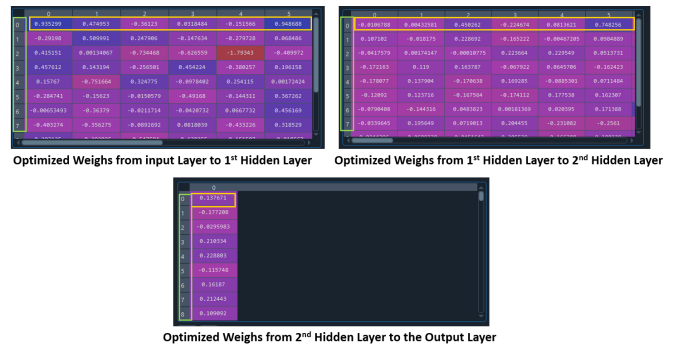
|  | 0 | 1 | 2 | 3 | 4 | 5 |
|---|---|---|---|---|---|---|
| 0 | 0.935209 | 0.474053 | -0.36123 | 0.0318484 | -0.151566 | 0.948688 |
| 1 | -0.29198 | 0.509991 | 0.247906 | -0.147634 | -0.279728 | 0.068486 |
| 2 | 0.415151 | 0.00134067 | -0.734468 | -0.626559 | -1.79343 | -0.409972 |
| 3 | 0.457612 | 0.143194 | -0.256501 | 0.454224 | -0.380257 | 0.196158 |
| 4 | 0.15767 | -0.751664 | 0.324775 | -0.0970402 | 0.254115 | 0.00172424 |
| 5 | -0.284741 | -0.15623 | -0.0150579 | -0.49168 | -0.144311 | 0.367262 |
| 6 | -0.00653493 | -0.36379 | -0.0211714 | -0.0420732 | 0.0667732 | 0.456169 |
| 7 | -0.403274 | -0.356275 | -0.0892692 | 0.0010039 | -0.433226 | 0.318529 |

Optimized Weighs from input Layer to 1st Hidden Layer

|  | 0 | 1 | 2 | 3 | 4 | 5 |
|---|---|---|---|---|---|---|
| 0 | -0.0106788 | 0.00432581 | 0.450262 | -0.224674 | 0.0813621 | 0.748256 |
| 1 | 0.107102 | -0.018175 | 0.228692 | -0.165222 | -0.00467205 | 0.0984869 |
| 2 | -0.0417579 | 0.00174147 | -0.00010775 | 0.223664 | 0.129549 | 0.0513731 |
| 3 | -0.172163 | 0.119 | 0.183787 | -0.067922 | 0.0649706 | -0.162423 |
| 4 | -0.178077 | 0.137904 | -0.170638 | 0.169205 | -0.0885301 | 0.071148 |
| 5 | -0.12092 | 0.123716 | -0.167504 | -0.174112 | 0.177538 | 0.102307 |
| 6 | -0.0790408 | -0.144316 | 0.0483623 | 0.00161369 | 0.020395 | 0.171388 |
| 7 | -0.0539645 | 0.195049 | 0.0719013 | 0.204455 | -0.251882 | -0.2561 |

Optimized Weighs from 1st Hidden Layer to 2nd Hidden Layer

|  | 0 |
|---|---|
| 0 | 0.137671 |
| 1 | -0.177208 |
| 2 | -0.0295983 |
| 3 | 0.210334 |
| 4 | 0.228003 |
| 5 | -0.115748 |
| 6 | 0.16187 |
| 7 | 0.212443 |
| 8 | 0.109092 |

Optimized Weighs from 2nd Hidden Layer to the Output Layer